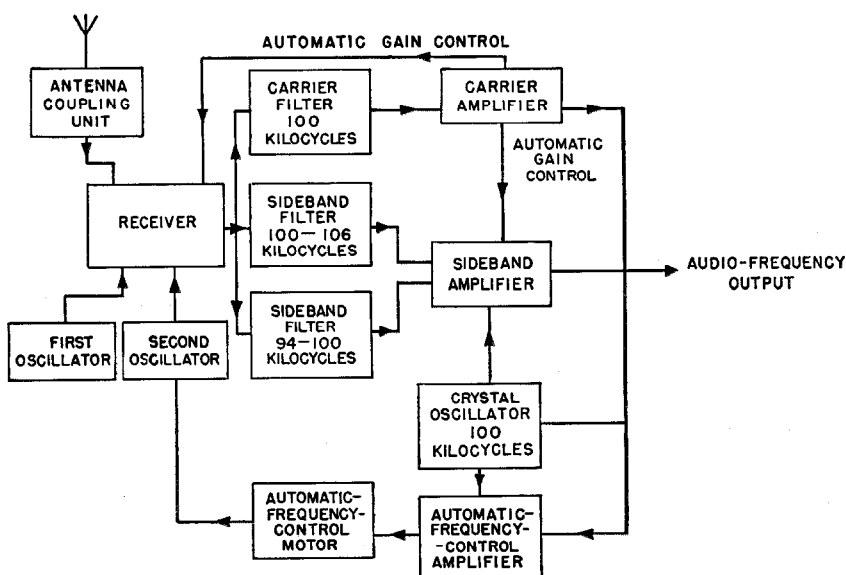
AUTOMATIC GAIN CONTROL

ANTENNA COUPLING UNIT

CARRIER FILTER 100 KILOCYCLES

CARRIER AMPLIFIER

AUTOMATIC GAIN CONTROL

RECEIVER

SIDEBAND FILTER 100—106 KILOCYCLES

SIDEBAND AMPLIFIER

AUDIO-FREQUENCY OUTPUT

SIDEBAND FILTER 94—100 KILOCYCLES

FIRST OSCILLATOR

SECOND OSCILLATOR

CRYSTAL OSCILLATOR 100 KILOCYCLES

AUTOMATIC-FREQUENCY-CONTROL MOTOR

AUTOMATIC-FREQUENCY-CONTROL AMPLIFIER